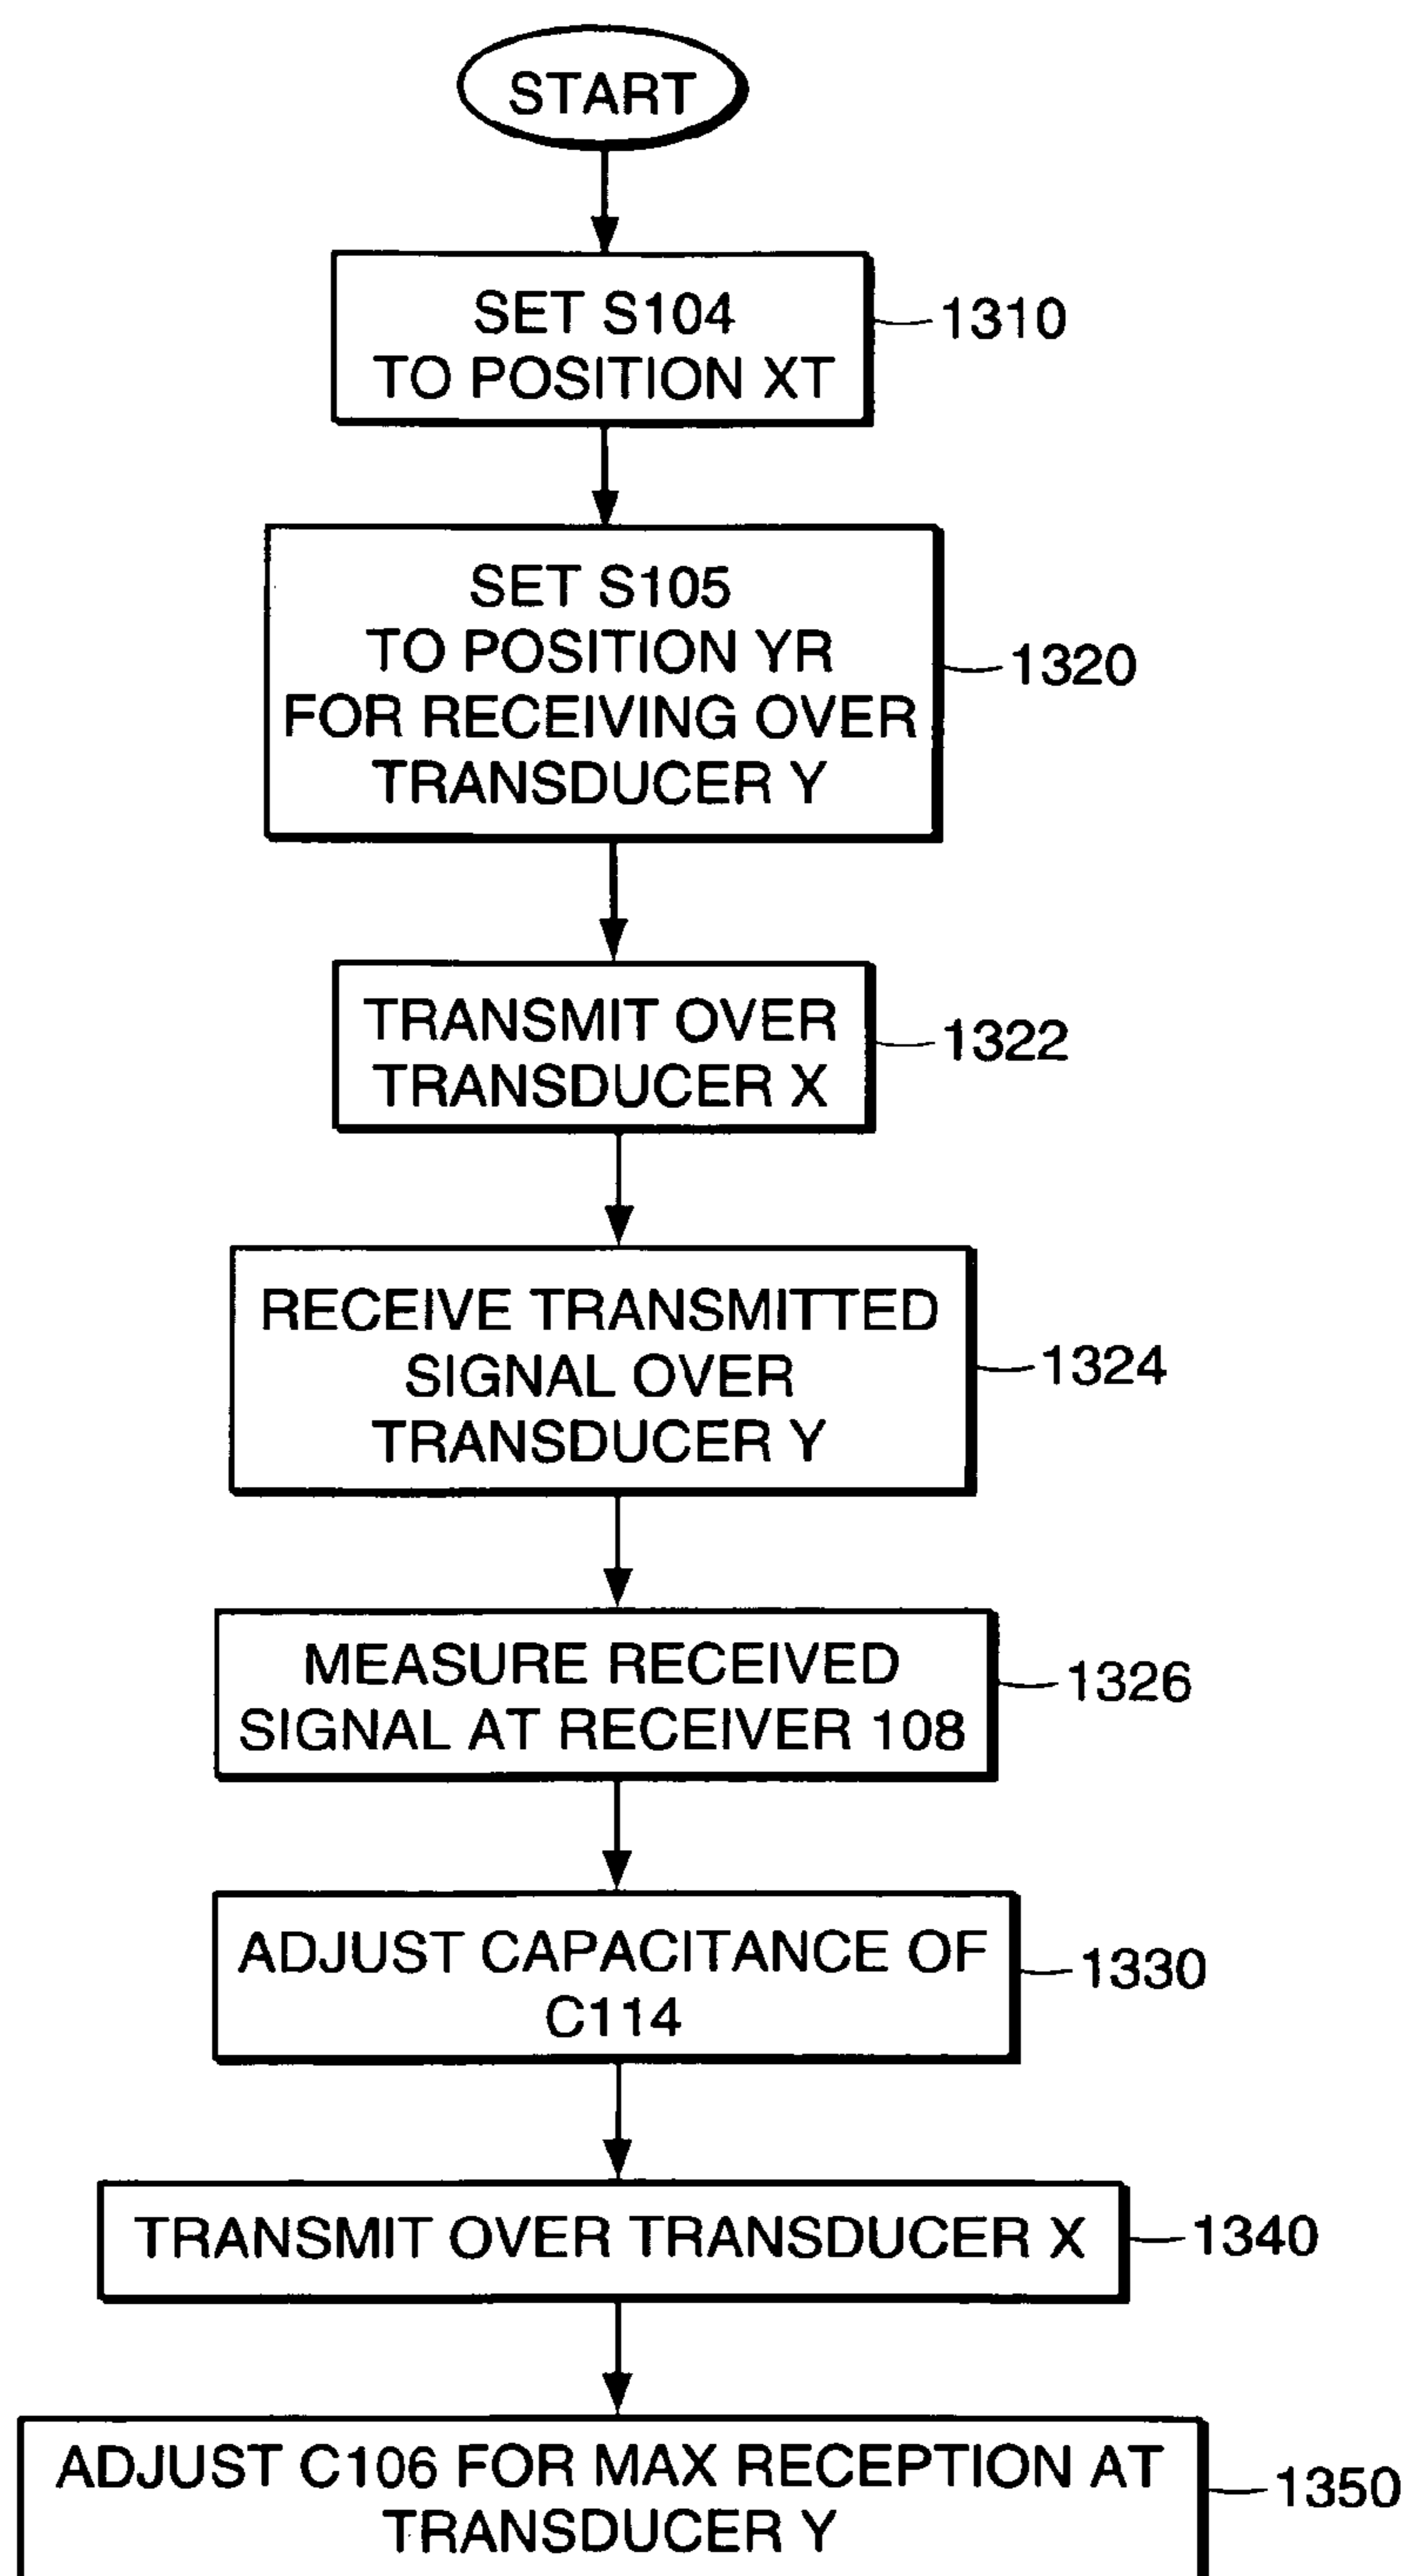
START

SET S104 TO POSITION XT
1310

SET S105 TO POSITION YR FOR RECEIVING OVER TRANSDUCER Y
1320

TRANSMIT OVER TRANSDUCER X
1322

RECEIVE TRANSMITTED SIGNAL OVER TRANSDUCER Y
1324

MEASURE RECEIVED SIGNAL AT RECEIVER 108
1326

ADJUST CAPACITANCE OF C114
1330

TRANSMIT OVER TRANSDUCER X
1340

ADJUST C106 FOR MAX RECEPTION AT TRANSDUCER Y
1350